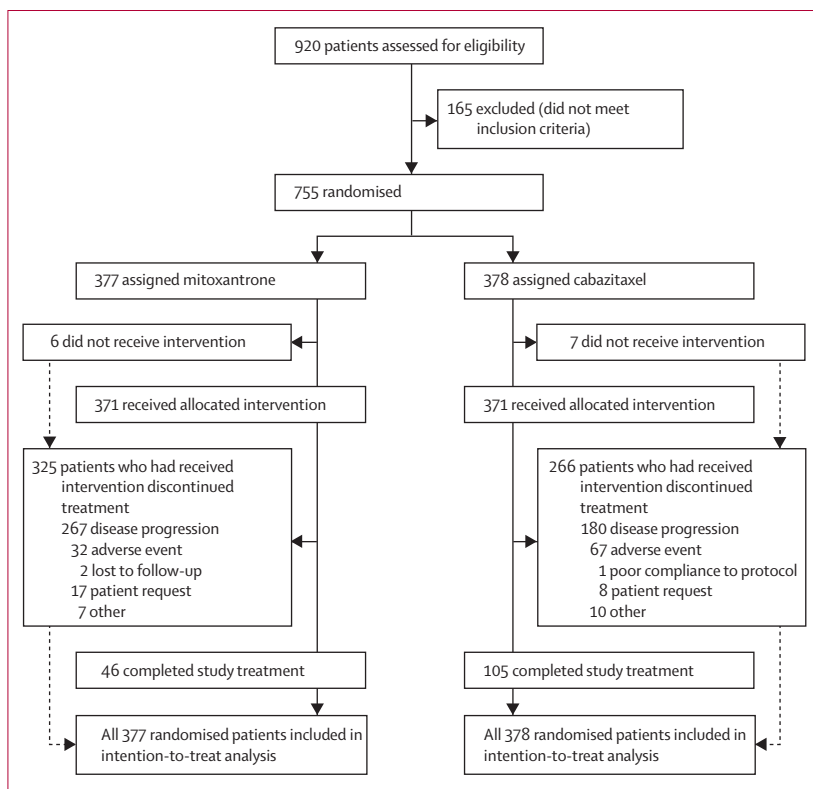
920 patients assessed for eligibility

165 excluded (did not meet inclusion criteria)

755 randomised

377 assigned mitoxantrone

378 assigned cabazitaxel

6 did not receive intervention

7 did not receive intervention

371 received allocated intervention

371 received allocated intervention

325 patients who had received intervention discontinued treatment
267 disease progression
32 adverse event
2 lost to follow-up
17 patient request
7 other

266 patients who had received intervention discontinued treatment
180 disease progression
67 adverse event
1 poor compliance to protocol
8 patient request
10 other

46 completed study treatment

105 completed study treatment

All 377 randomised patients included in intention-to-treat analysis

All 378 randomised patients included in intention-to-treat analysis